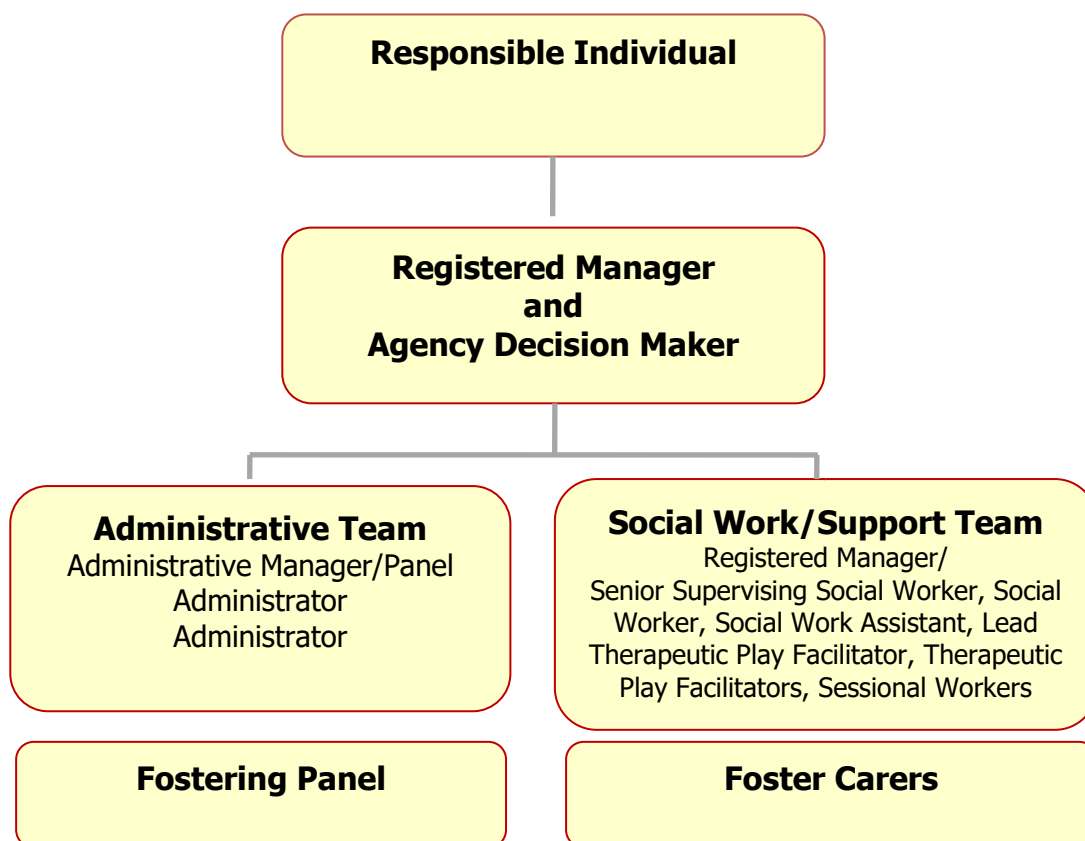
Responsible Individual

Registered Manager
and
Agency Decision Maker

Administrative Team
Administrative Manager/Panel Administrator
Administrator

Social Work/Support Team
Registered Manager/
Senior Supervising Social Worker, Social Worker, Social Work Assistant, Lead Therapeutic Play Facilitator, Therapeutic Play Facilitators, Sessional Workers

Fostering Panel

Foster Carers